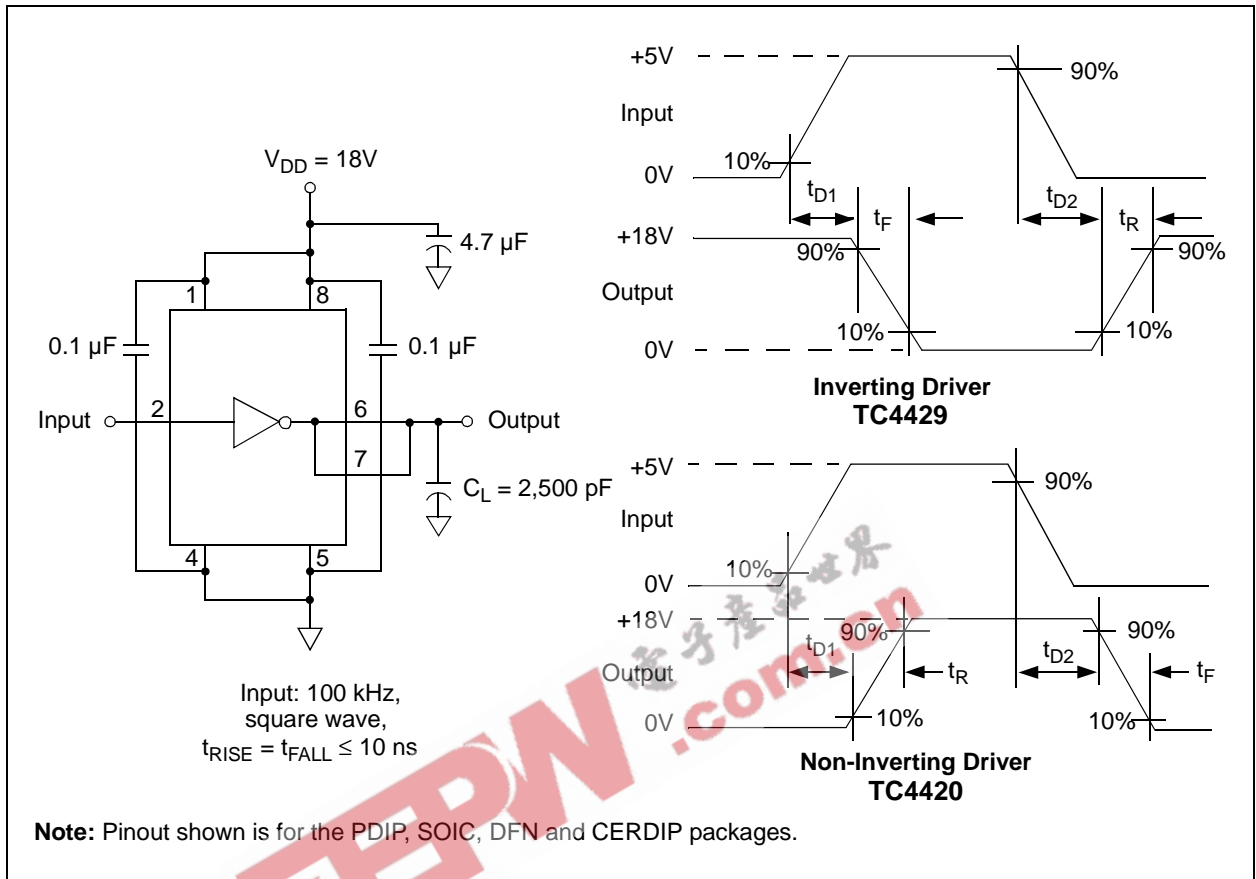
$V_{DD}$ = 18V

4.7 µF

1

8

0.1 µF

0.1 µF

Input

2

6

Output

7

$C_L$ = 2,500 pF

4

5

Input: 100 kHz, square wave, $t_{RISE} = t_{FALL} \leq 10$ ns

+5V

90%

Input

10%

0V

$t_{D1}$

$t_F$

$t_{D2}$

$t_R$

+18V

90%

90%

Output

10%

10%

0V

Inverting Driver
TC4429

+5V

90%

Input

10%

0V

+18V

90%

90%

$t_{D1}$

Output

$t_R$

$t_{D2}$

$t_F$

0V

10%

10%

Non-Inverting Driver
TC4420

电子产品世界

EEPW.com.cn

Note: Pinout shown is for the PDIP, SOIC, DFN and CERDIP packages.